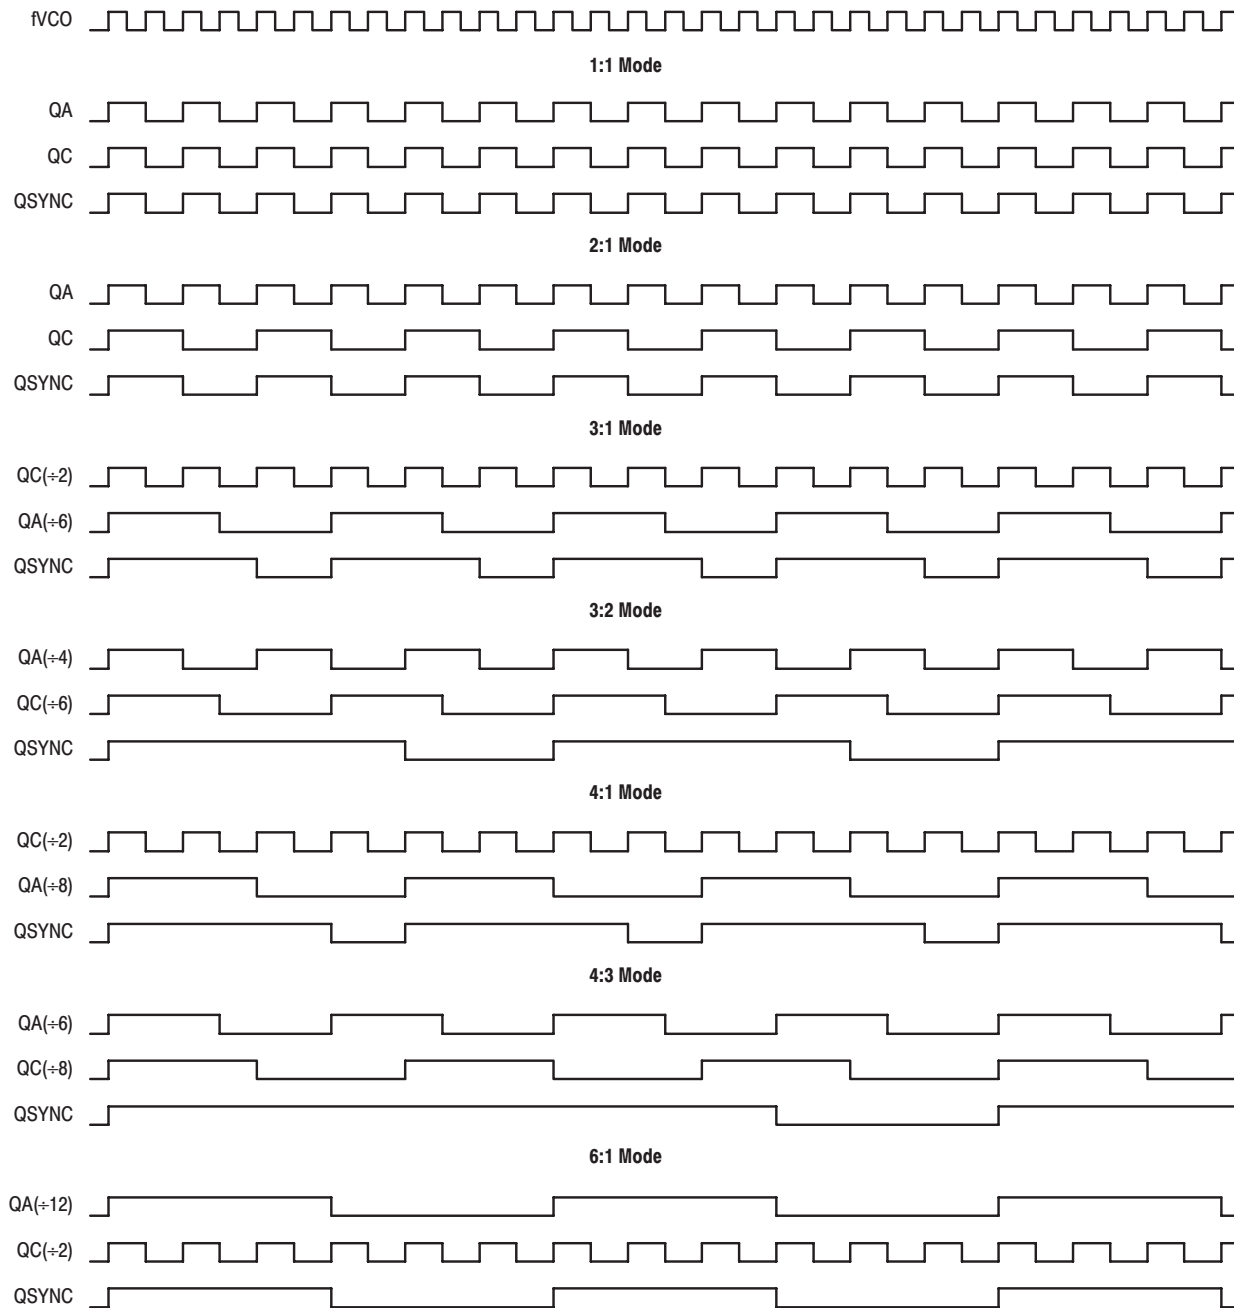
fVCO

1:1 Mode

QA

QC

QSYNC

2:1 Mode

QA

QC

QSYNC

3:1 Mode

QC(÷2)

QA(÷6)

QSYNC

3:2 Mode

QA(÷4)

QC(÷6)

QSYNC

4:1 Mode

QC(÷2)

QA(÷8)

QSYNC

4:3 Mode

QA(÷6)

QC(÷8)

QSYNC

6:1 Mode

QA(÷12)

QC(÷2)

QSYNC